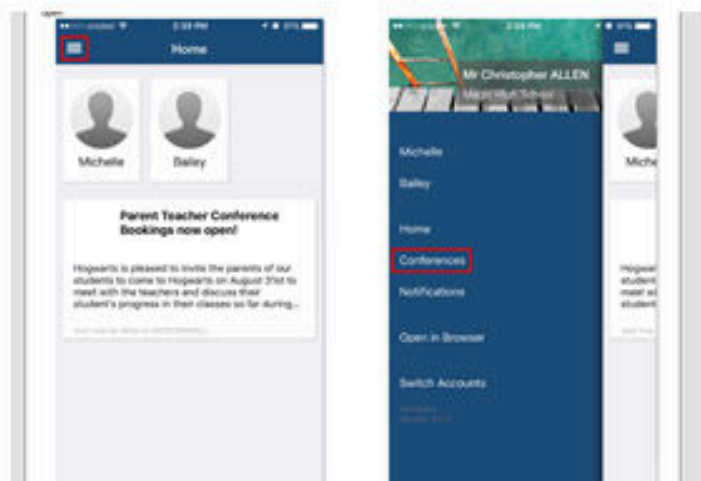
2:58 PM

Home

Michelle

Bailey

Parent Teacher Conference Bookings now open!

Hogwarts is pleased to invite the parents of our students to come to Hogwarts on August 31st to meet with the teachers and discuss their student's progress in their classes so far during...

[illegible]

2:58 PM

Mr Christopher ALLEN

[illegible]

Michelle

Bailey

Home

Conferences

Notifications

Open in Browser

Switch Accounts

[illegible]

Miche

Hogwa studen meet w studen